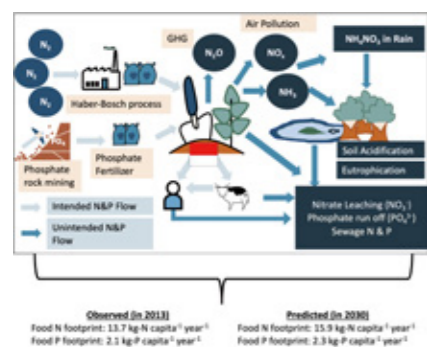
$N_2$

$N_2$

$N_2$

Haber-Bosch process

GHG

$N_2O$

Air Pollution

$NO_x$

$NH_4NO_3$ in Rain

$NH_3$

$PO_4$

Phosphate rock mining

Phosphate Fertilizer

Soil Acidification

Eutrophication

Intended N&P Flow

Unintended N&P Flow

Nitrate Leaching ($NO_3^-$)
Phosphate run off ($PO_4^{3-}$)
Sewage N & P

Observed (in 2013)
Food N footprint: 13.7 kg-N capita$^{-1}$ year$^{-1}$
Food P footprint: 2.1 kg-P capita$^{-1}$ year$^{-1}$

Predicted (in 2030)
Food N footprint: 15.9 kg-N capita$^{-1}$ year$^{-1}$
Food P footprint: 2.3 kg-P capita$^{-1}$ year$^{-1}$